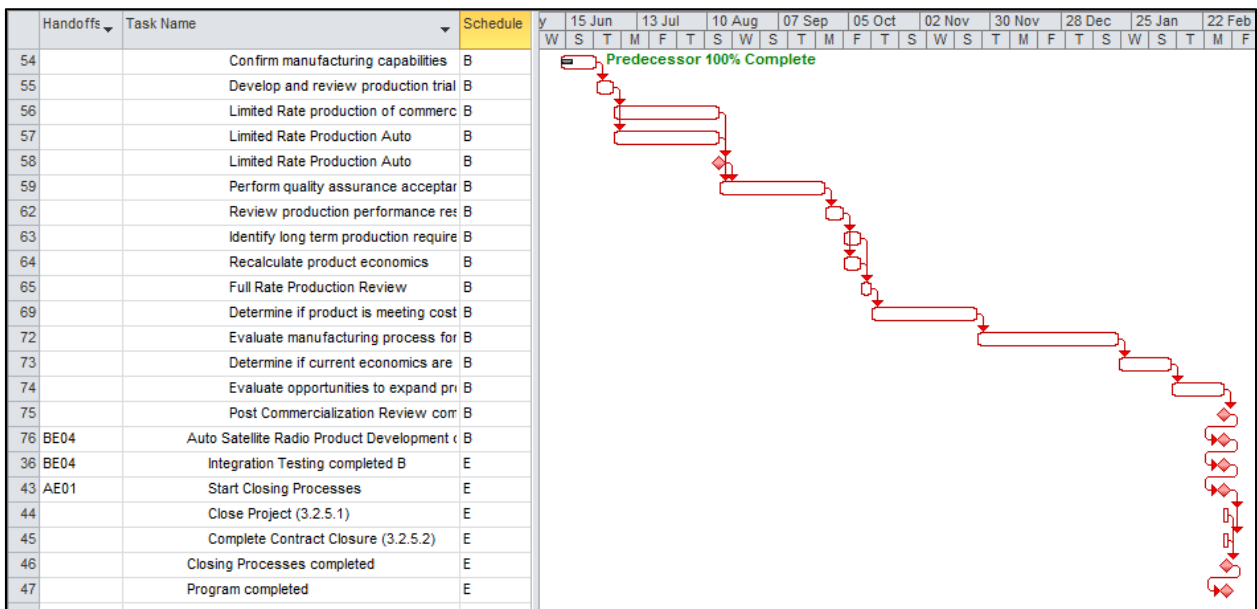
| | Handoffs | Task Name | Schedule |
|---|---|---|---|
| 54 | | Confirm manufacturing capabilities | B |
| 55 | | Develop and review production trial | B |
| 56 | | Limited Rate production of commerc | B |
| 57 | | Limited Rate Production Auto | B |
| 58 | | Limited Rate Production Auto | B |
| 59 | | Perform quality assurance acceptar | B |
| 62 | | Review production performance res | B |
| 63 | | Identify long term production require | B |
| 64 | | Recalculate product economics | B |
| 65 | | Full Rate Production Review | B |
| 69 | | Determine if product is meeting cost | B |
| 72 | | Evaluate manufacturing process for | B |
| 73 | | Determine if current economics are | B |
| 74 | | Evaluate opportunities to expand pr | B |
| 75 | | Post Commercialization Review com | B |
| 76 | BE04 | Auto Satellite Radio Product Development ( | B |
| 36 | BE04 | Integration Testing completed B | E |
| 43 | AE01 | Start Closing Processes | E |
| 44 | | Close Project (3.2.5.1) | E |
| 45 | | Complete Contract Closure (3.2.5.2) | E |
| 46 | | Closing Processes completed | E |
| 47 | | Program completed | E |

y | 15 Jun | 13 Jul | 10 Aug | 07 Sep | 05 Oct | 02 Nov | 30 Nov | 28 Dec | 25 Jan | 22 Feb

W | S | T | M | F | T | S | W | S | T | M | F | T | S | W | S | T | M | F | T | S | W | S | T | M | F

Predecessor 100% Complete